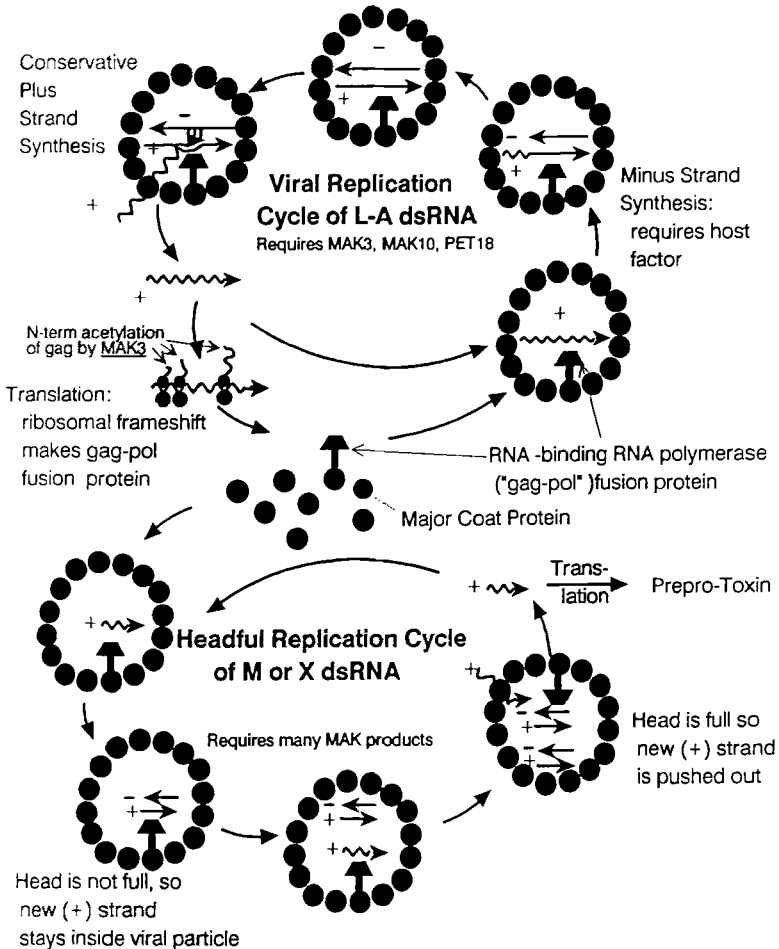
Conservative Plus Strand Synthesis

−

+

+

−

+

−

+

Viral Replication Cycle of L-A dsRNA

Requires MAK3, MAK10, PET18

Minus Strand Synthesis: requires host factor

+

+

N-term acetylation of gag by MAK3

Translation: ribosomal frameshift makes gag-pol fusion protein

RNA -binding RNA polymerase ("gag-pol" )fusion protein

Major Coat Protein

+

Trans-lation

Prepro-Toxin

+

Headful Replication Cycle of M or X dsRNA

+

Requires many MAK products

−

+

−

+

+

−

+

−

+

Head is full so new (+) strand is pushed out

Head is not full, so new (+) strand stays inside viral particle